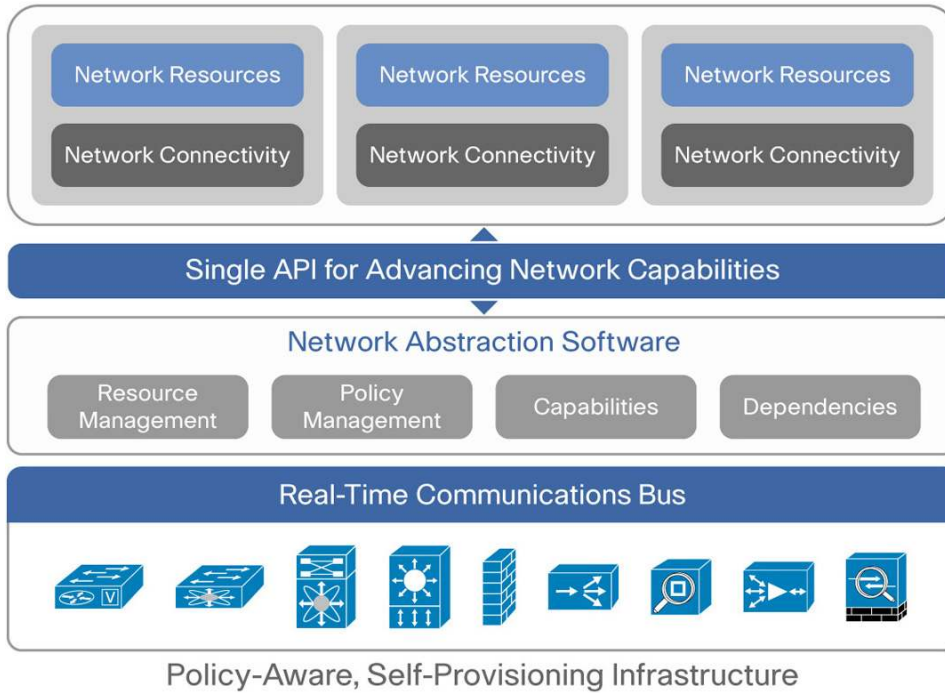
Network Resources

Network Connectivity

Network Resources

Network Connectivity

Network Resources

Network Connectivity

Single API for Advancing Network Capabilities

Network Abstraction Software

Resource Management

Policy Management

Capabilities

Dependencies

Real-Time Communications Bus

V

Policy-Aware, Self-Provisioning Infrastructure